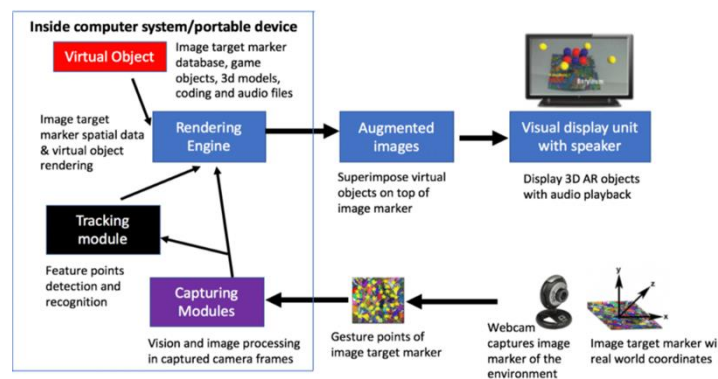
Inside computer system/portable device

Virtual Object

Image target marker database, game objects, 3d models, coding and audio files

Image target marker spatial data & virtual object rendering

Rendering Engine

Augmented images

Superimpose virtual objects on top of image marker

Visual display unit with speaker

Display 3D AR objects with audio playback

Beryllium

Tracking module

Feature points detection and recognition

Capturing Modules

Vision and image processing in captured camera frames

Gesture points of image target marker

Webcam captures image marker of the environment

y

z

x

Image target marker wi real world coordinates